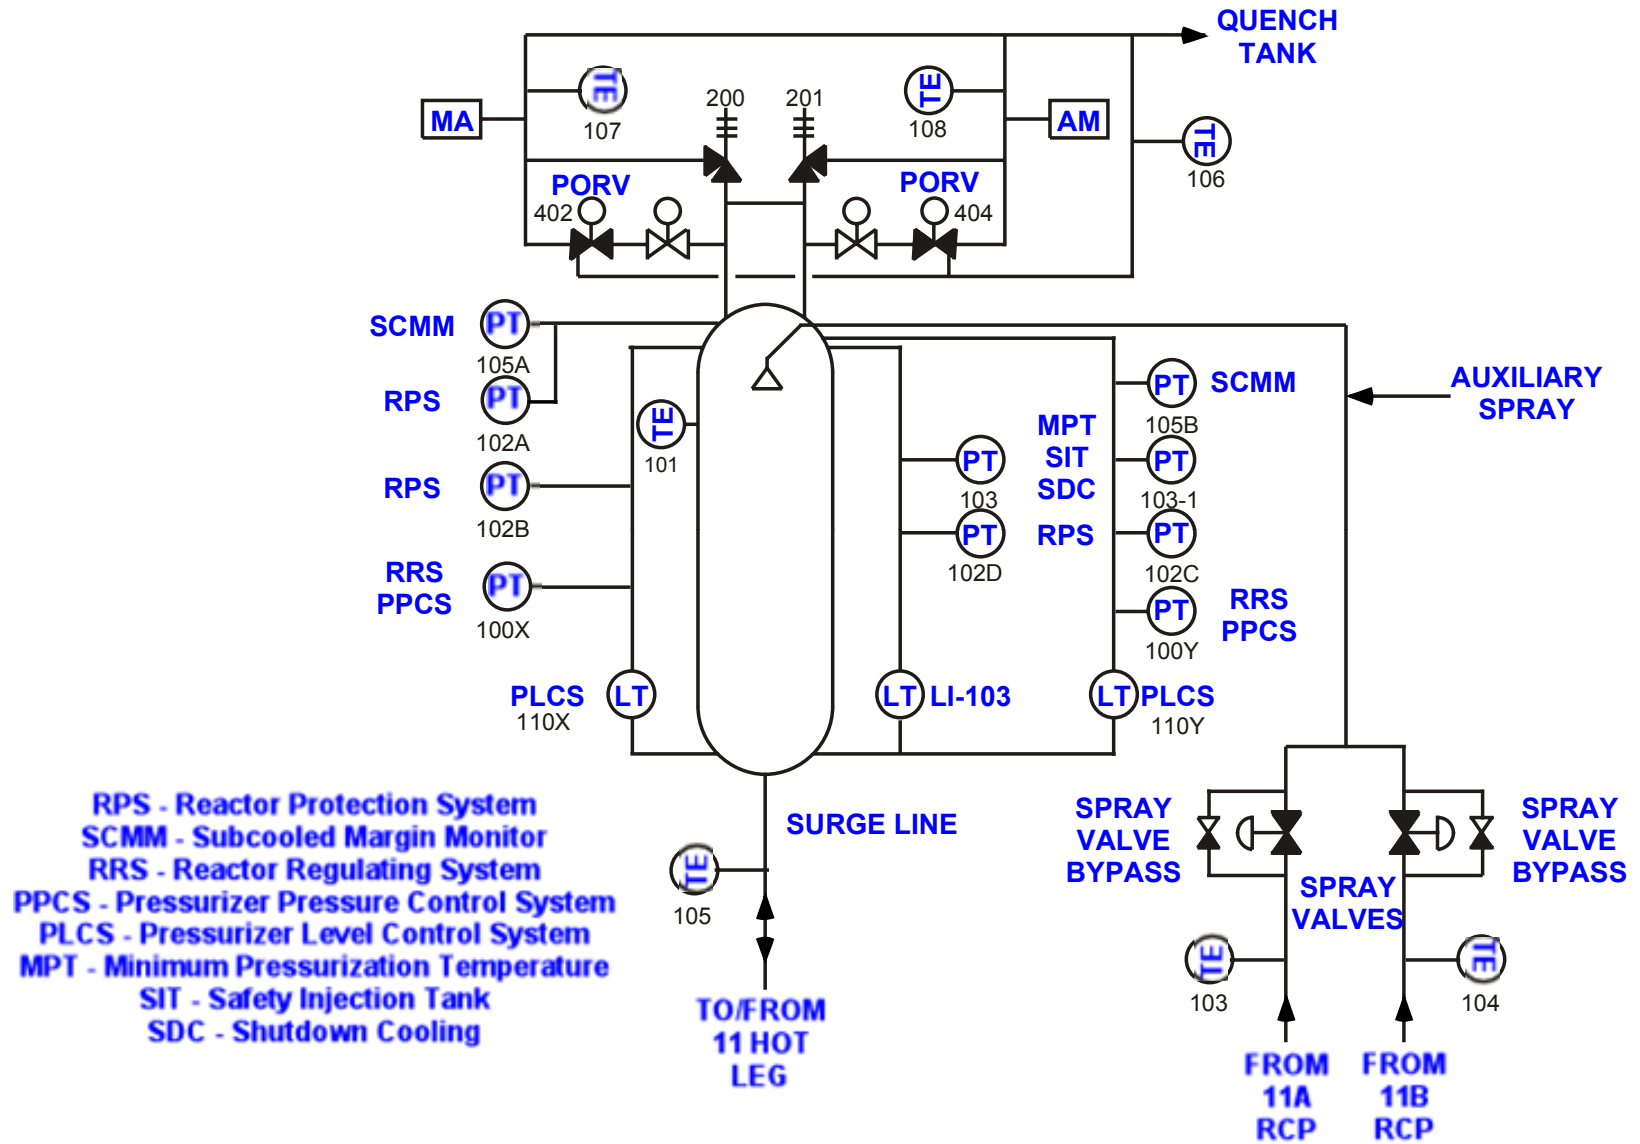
QUENCH TANK

MA

TE 107

200

201

TE 108

AM

TE 106

PORV 402

PORV 404

SCMM PT 105A

RPS PT 102A

RPS PT 102B

RRS PPCS PT 100X

TE 101

PT 103

PT 102D

MPT SIT SDC

RPS

PT 105B SCMM

PT 103-1

PT 102C

PT 100Y RRS PPCS

AUXILIARY SPRAY

PLCS 110X LT

LT LI-103

LT PLCS 110Y

RPS - Reactor Protection System
SCMM - Subcooled Margin Monitor
RRS - Reactor Regulating System
PPCS - Pressurizer Pressure Control System
PLCS - Pressurizer Level Control System
MPT - Minimum Pressurization Temperature
SIT - Safety Injection Tank
SDC - Shutdown Cooling

SURGE LINE

TE 105

TO/FROM 11 HOT LEG

SPRAY VALVE BYPASS

SPRAY VALVES

SPRAY VALVE BYPASS

TE 103

TE 104

FROM 11A RCP

FROM 11B RCP